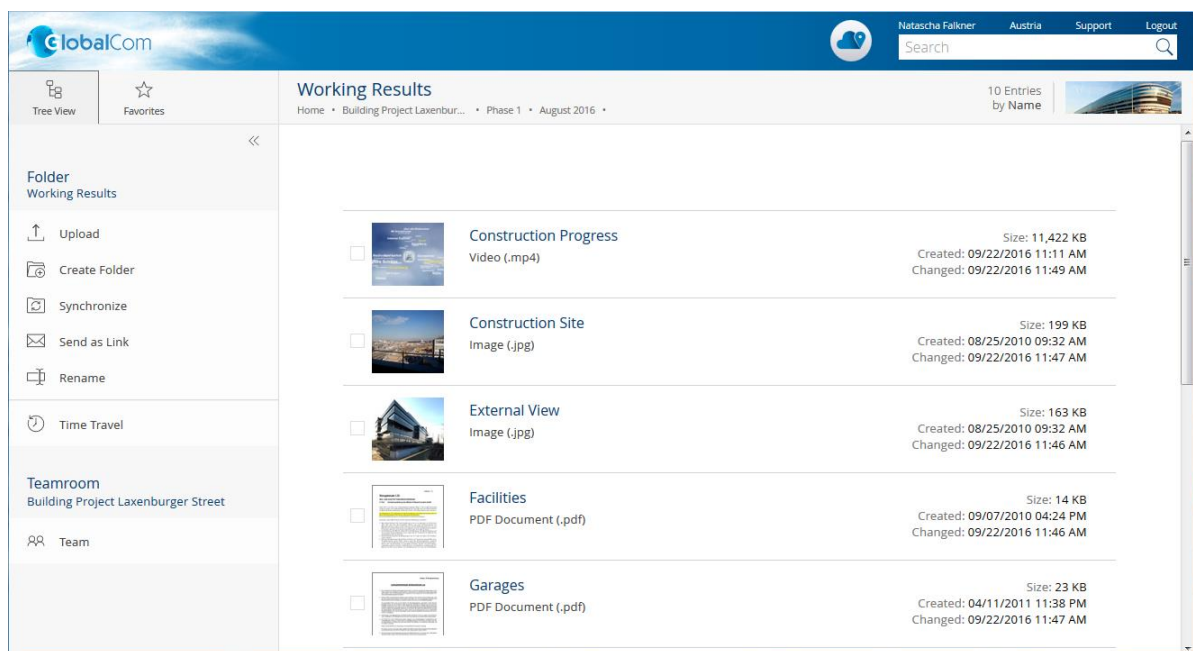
GlobalCom

Natascha Falkner Austria Support Logout

Search

Tree View Favorites

Working Results

Home • Building Project Laxenbur... • Phase 1 • August 2016 •

10 Entries
by Name

Folder
Working Results

Upload

Create Folder

Synchronize

Send as Link

Rename

Time Travel

Teamroom
Building Project Laxenburger Street

Team

Construction Progress
Video (.mp4)
Size: 11,422 KB
Created: 09/22/2016 11:11 AM
Changed: 09/22/2016 11:49 AM

Construction Site
Image (.jpg)
Size: 199 KB
Created: 08/25/2010 09:32 AM
Changed: 09/22/2016 11:47 AM

External View
Image (.jpg)
Size: 163 KB
Created: 08/25/2010 09:32 AM
Changed: 09/22/2016 11:46 AM

Facilities
PDF Document (.pdf)
Size: 14 KB
Created: 09/07/2010 04:24 PM
Changed: 09/22/2016 11:46 AM

Garages
PDF Document (.pdf)
Size: 23 KB
Created: 04/11/2011 11:38 PM
Changed: 09/22/2016 11:47 AM